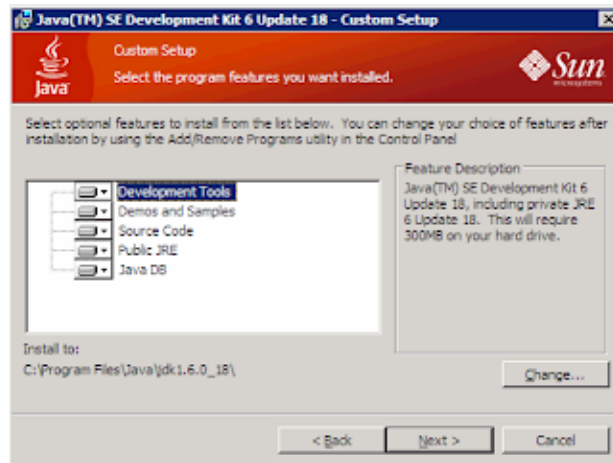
Java(TM) SE Development Kit 6 Update 18 - Custom Setup

Custom Setup

Select the program features you want installed.

Java

Sun
microsystems

Select optional features to install from the list below. You can change your choice of features after installation by using the Add/Remove Programs utility in the Control Panel

Development Tools
Demos and Samples
Source Code
Public JRE
Java DB

Feature Description

Java(TM) SE Development Kit 6 Update 18, including private JRE 6 Update 18. This will require 300MB on your hard drive.

Install to:
C:\Program Files\Java\jdk1.6.0_18\

Change...

< Back

Next >

Cancel